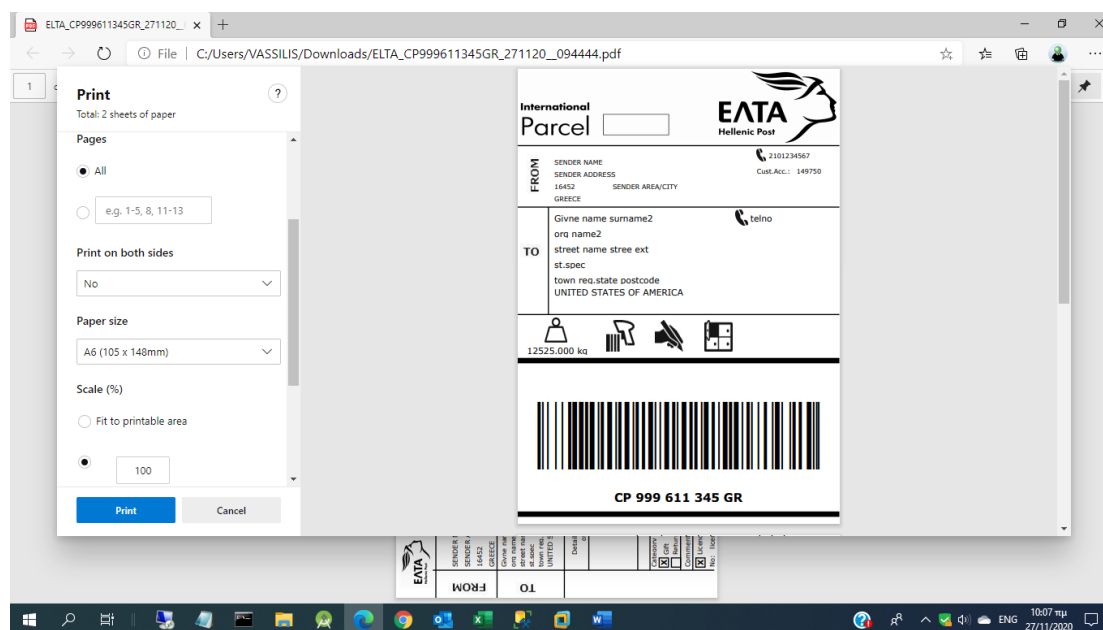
ELTA_CP999611345GR_271120_ ×

File | C:/Users/VASSILIS/Downloads/ELTA_CP999611345GR_271120__094444.pdf

1

Print
Total: 2 sheets of paper

Pages

All

e.g. 1-5, 8, 11-13

Print on both sides

No

Paper size

A6 (105 x 148mm)

Scale (%)

Fit to printable area

100

Print

Cancel

International
Parcel

ΕΛΤΑ
Hellenic Post

FROM
SENDER NAME
SENDER ADDRESS
16452 SENDER AREA/CITY
GREECE

2101234567
Cust.Acc.: 149750

TO
Givne name surname2
org name2
street name stree ext
st.spec
town reg.state postcode
UNITED STATES OF AMERICA

telno

12525.000 kg

CP 999 611 345 GR

FROM
TO
SENDER
SENDER
16452
GREECE
Givne nam
org name
street na
st.spec
town reg
UNITED S
Gift
Retur
Comm
ENG
10:07 πμ
27/11/2020